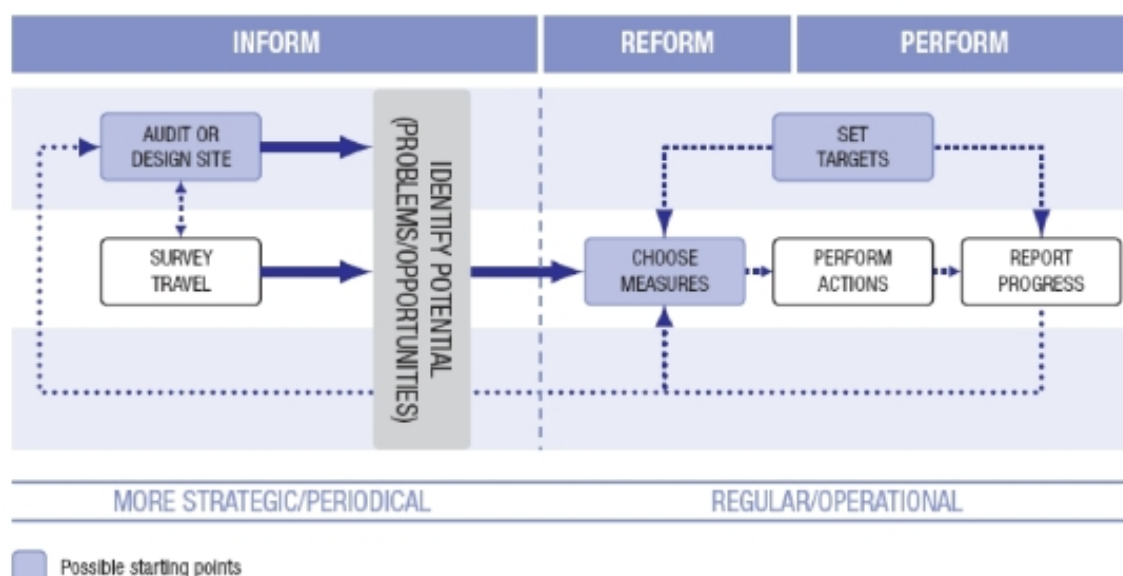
INFORM

REFORM

PERFORM

AUDIT OR DESIGN SITE

SURVEY TRAVEL

IDENTIFY POTENTIAL (PROBLEMS/OPPORTUNITIES)

SET TARGETS

CHOOSE MEASURES

PERFORM ACTIONS

REPORT PROGRESS

MORE STRATEGIC/PERIODICAL

REGULAR/OPERATIONAL

Possible starting points